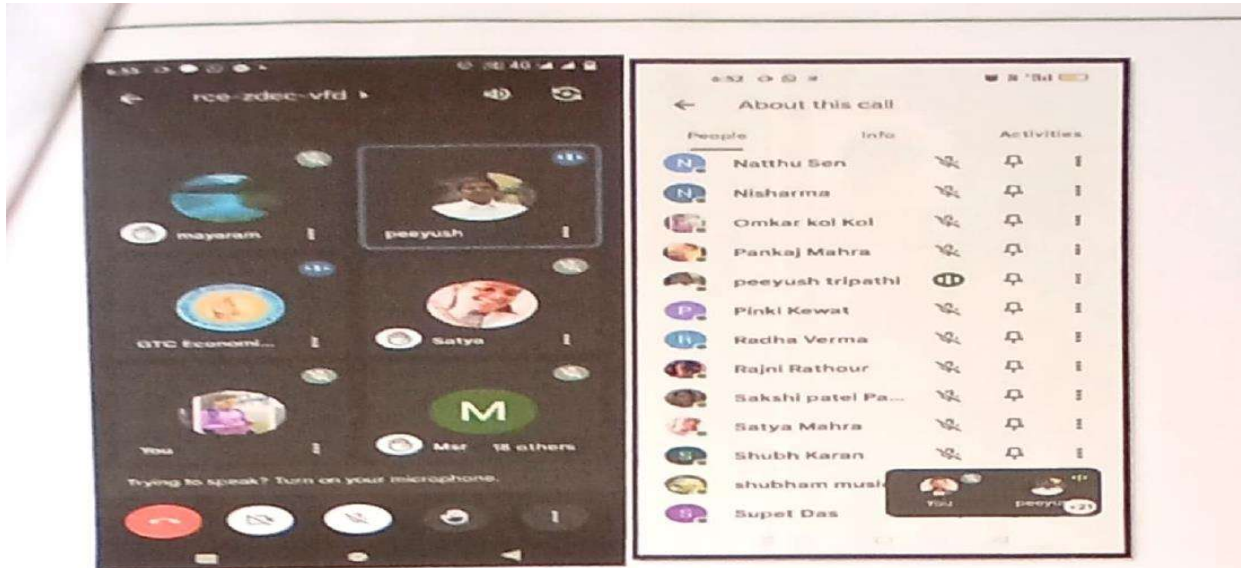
6:53
rce-zdec-vfd ›
mayaram
peeyush
GTC Economi...
Satya
You
M
Msr 18 others
Trying to speak? Turn on your microphone.

6:52
← About this call
People Info Activities
N Natthu Sen
N Nisharma
Omkar kol Kol
Pankaj Mahra
peeyush tripathi
P Pinki Kewat
R Radha Verma
Rajni Rathour
Sakshi patel Pa...
Satya Mahra
S Shubh Karan
shubham musi
S Supet Das
You
peeyu
+21